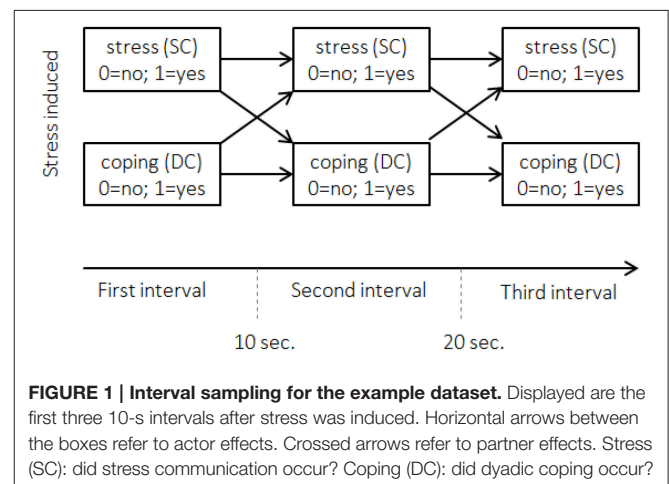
Stress induced

stress (SC)
0=no; 1=yes

stress (SC)
0=no; 1=yes

stress (SC)
0=no; 1=yes

coping (DC)
0=no; 1=yes

coping (DC)
0=no; 1=yes

coping (DC)
0=no; 1=yes

First interval

Second interval

Third interval

10 sec.

20 sec.

**FIGURE 1 | Interval sampling for the example dataset.** Displayed are the first three 10-s intervals after stress was induced. Horizontal arrows between the boxes refer to actor effects. Crossed arrows refer to partner effects. Stress (SC): did stress communication occur? Coping (DC): did dyadic coping occur?